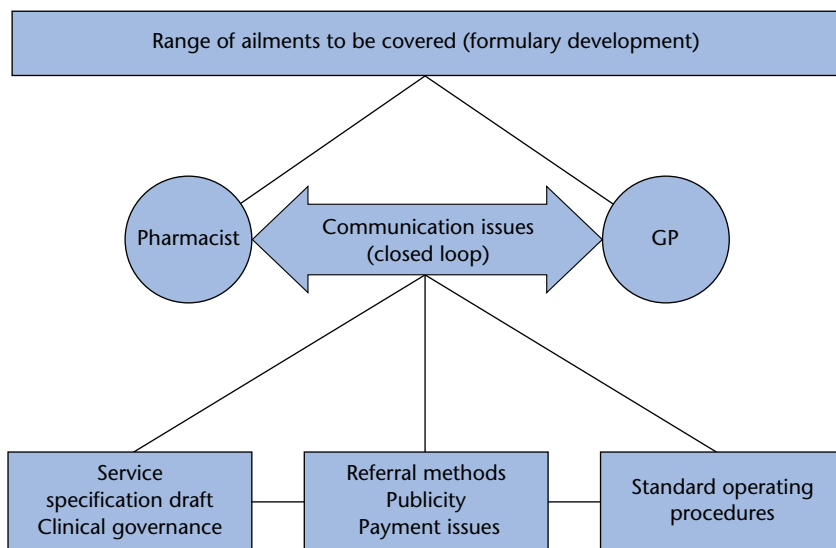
Range of ailments to be covered (formulary development)

Pharmacist

Communication issues (closed loop)

GP

Service specification draft Clinical governance

Referral methods Publicity Payment issues

Standard operating procedures